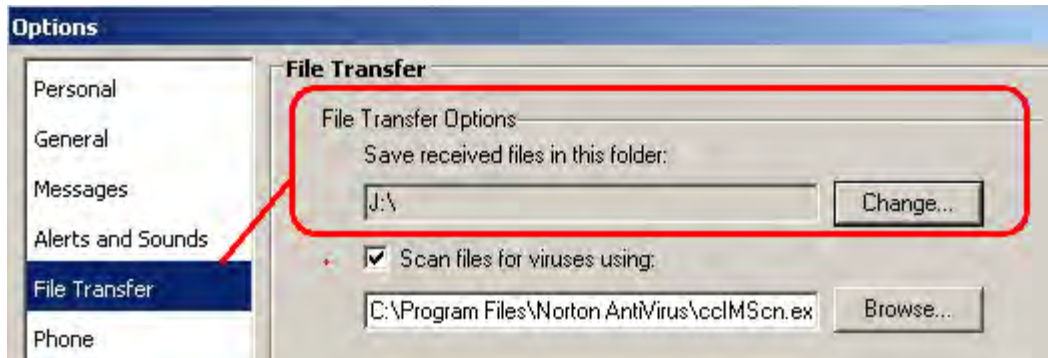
Options

Personal
General
Messages
Alerts and Sounds
File Transfer
Phone

File Transfer

File Transfer Options

Save received files in this folder:

J:\

Change...

Scan files for viruses using:

C:\Program Files\Norton AntiVirus\ccIMScn.ex

Browse...